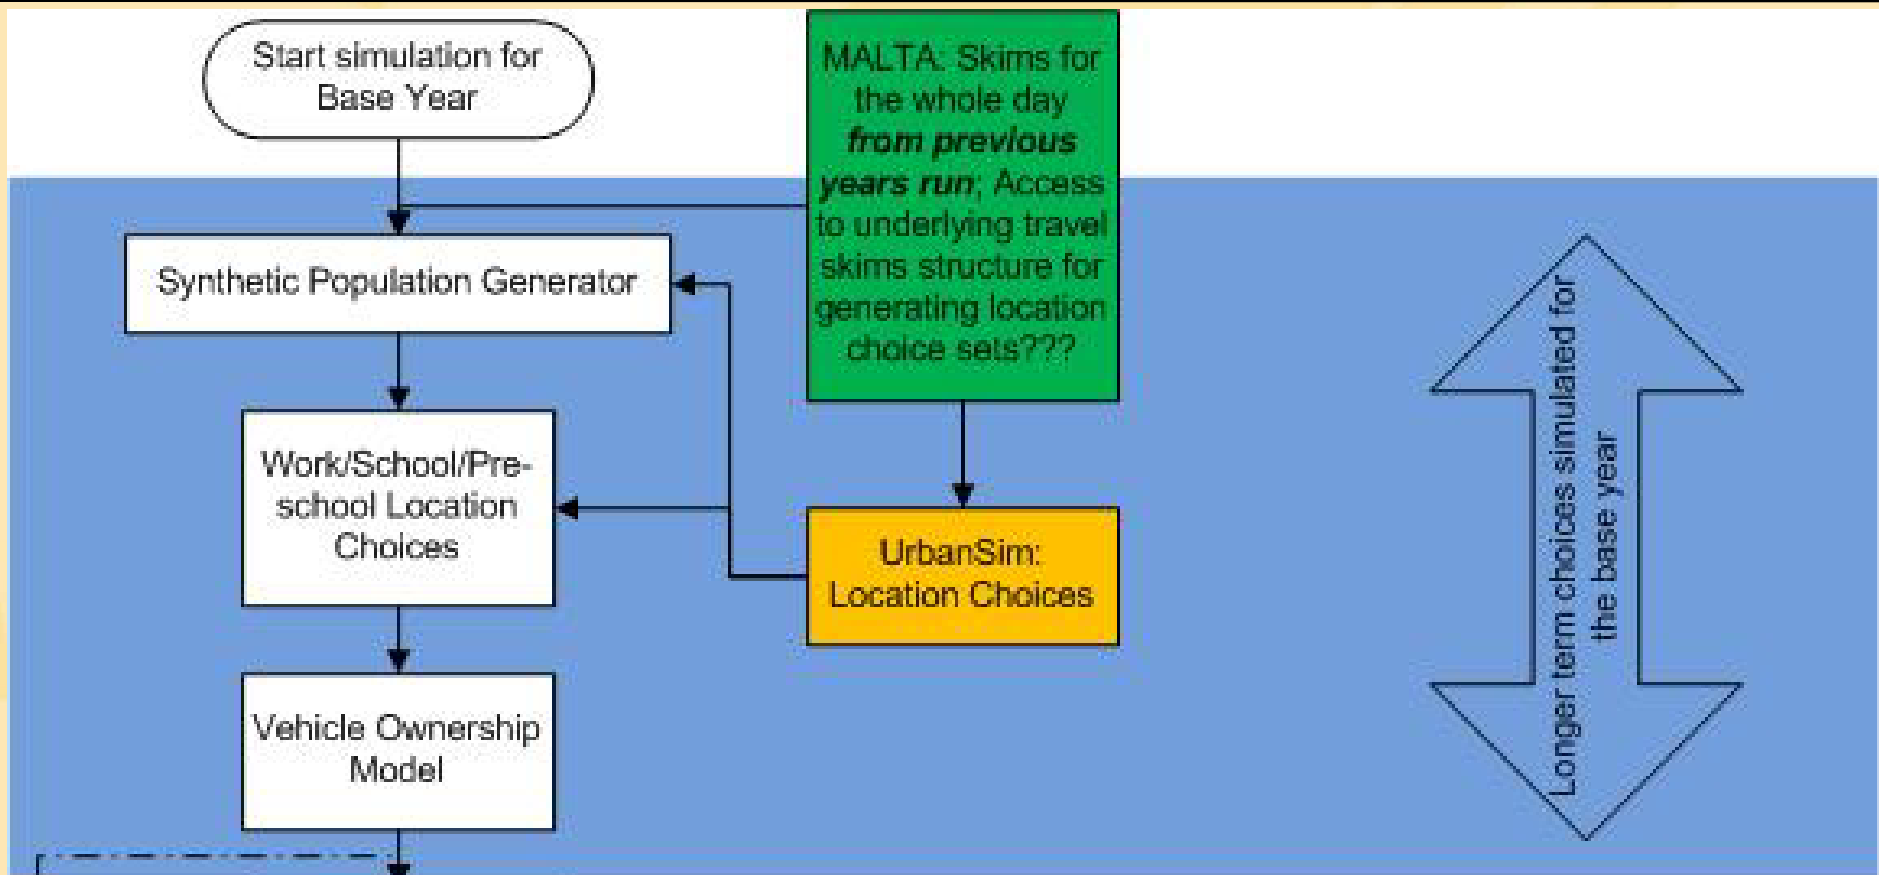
Start simulation for Base Year

MALTA: Skims for the whole day ***from previous years run***; Access to underlying travel skims structure for generating location choice sets???

Synthetic Population Generator

Work/School/Pre-school Location Choices

UrbanSim: Location Choices

Vehicle Ownership Model

Longer term choices simulated for the base year